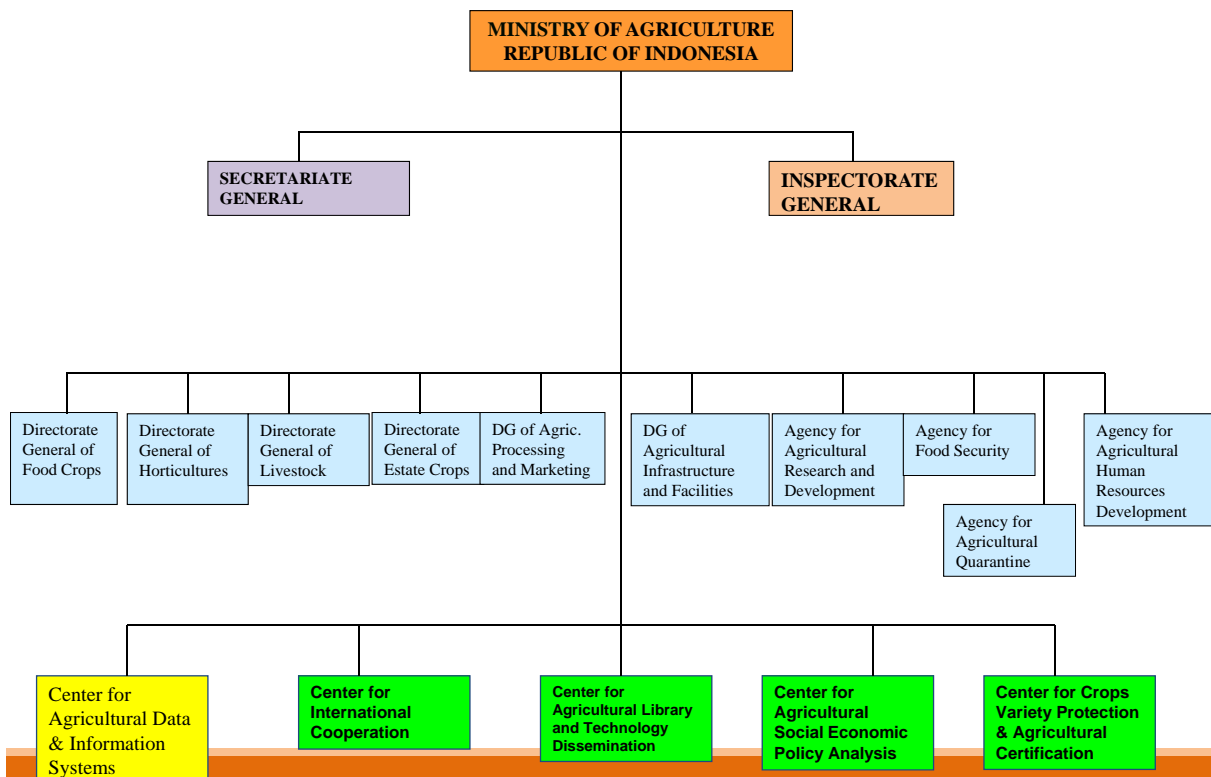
MINISTRY OF AGRICULTURE
REPUBLIC OF INDONESIA

SECRETARIATE GENERAL

INSPECTORATE GENERAL

Directorate General of Food Crops

Directorate General of Horticultures

Directorate General of Livestock

Directorate General of Estate Crops

DG of Agric. Processing and Marketing

DG of Agricultural Infrastructure and Facilities

Agency for Agricultural Research and Development

Agency for Food Security

Agency for Agricultural Quarantine

Agency for Agricultural Human Resources Development

Center for Agricultural Data & Information Systems

Center for International Cooperation

Center for Agricultural Library and Technology Dissemination

Center for Agricultural Social Economic Policy Analysis

Center for Crops Variety Protection & Agricultural Certification